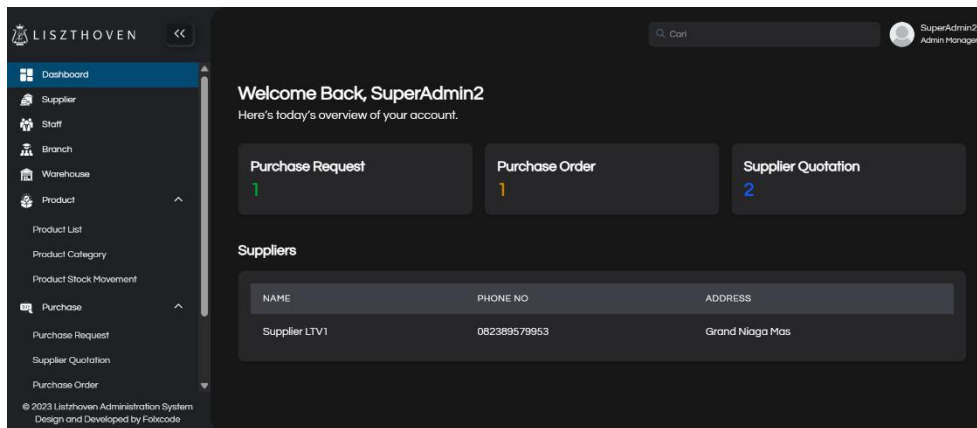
LISZTHOVEN

«

Dashboard
Supplier
Staff
Branch
Warehouse
Product
Product List
Product Category
Product Stock Movement
Purchase
Purchase Request
Supplier Quotation
Purchase Order

© 2023 Listzhoven Administration System
Design and Developed by Folxcode

Cari

SuperAdmin2
Admin Manager

Welcome Back, SuperAdmin2
Here's today's overview of your account.

Purchase Request
1

Purchase Order
1

Supplier Quotation
2

Suppliers

| NAME | PHONE NO | ADDRESS |
|---|---|---|
| Supplier LTV1 | 082389579953 | Grand Niaga Mas |